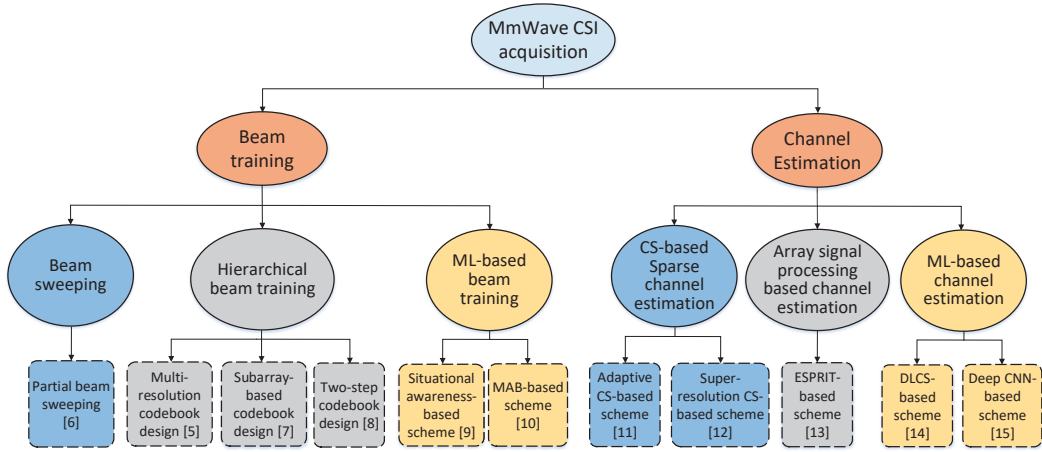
MmWave CSI acquisition

Beam training

Channel Estimation

Beam sweeping

Hierarchical beam training

ML-based beam training

CS-based Sparse channel estimation

Array signal processing based channel estimation

ML-based channel estimation

Partial beam sweeping [6]

Multi-resolution codebook design [5]

Subarray-based codebook design [7]

Two-step codebook design [8]

Situational awareness-based scheme [9]

MAB-based scheme [10]

Adaptive CS-based scheme [11]

Super-resolution CS-based scheme [12]

ESPRIT-based scheme [13]

DLCS-based scheme [14]

Deep CNN-based scheme [15]